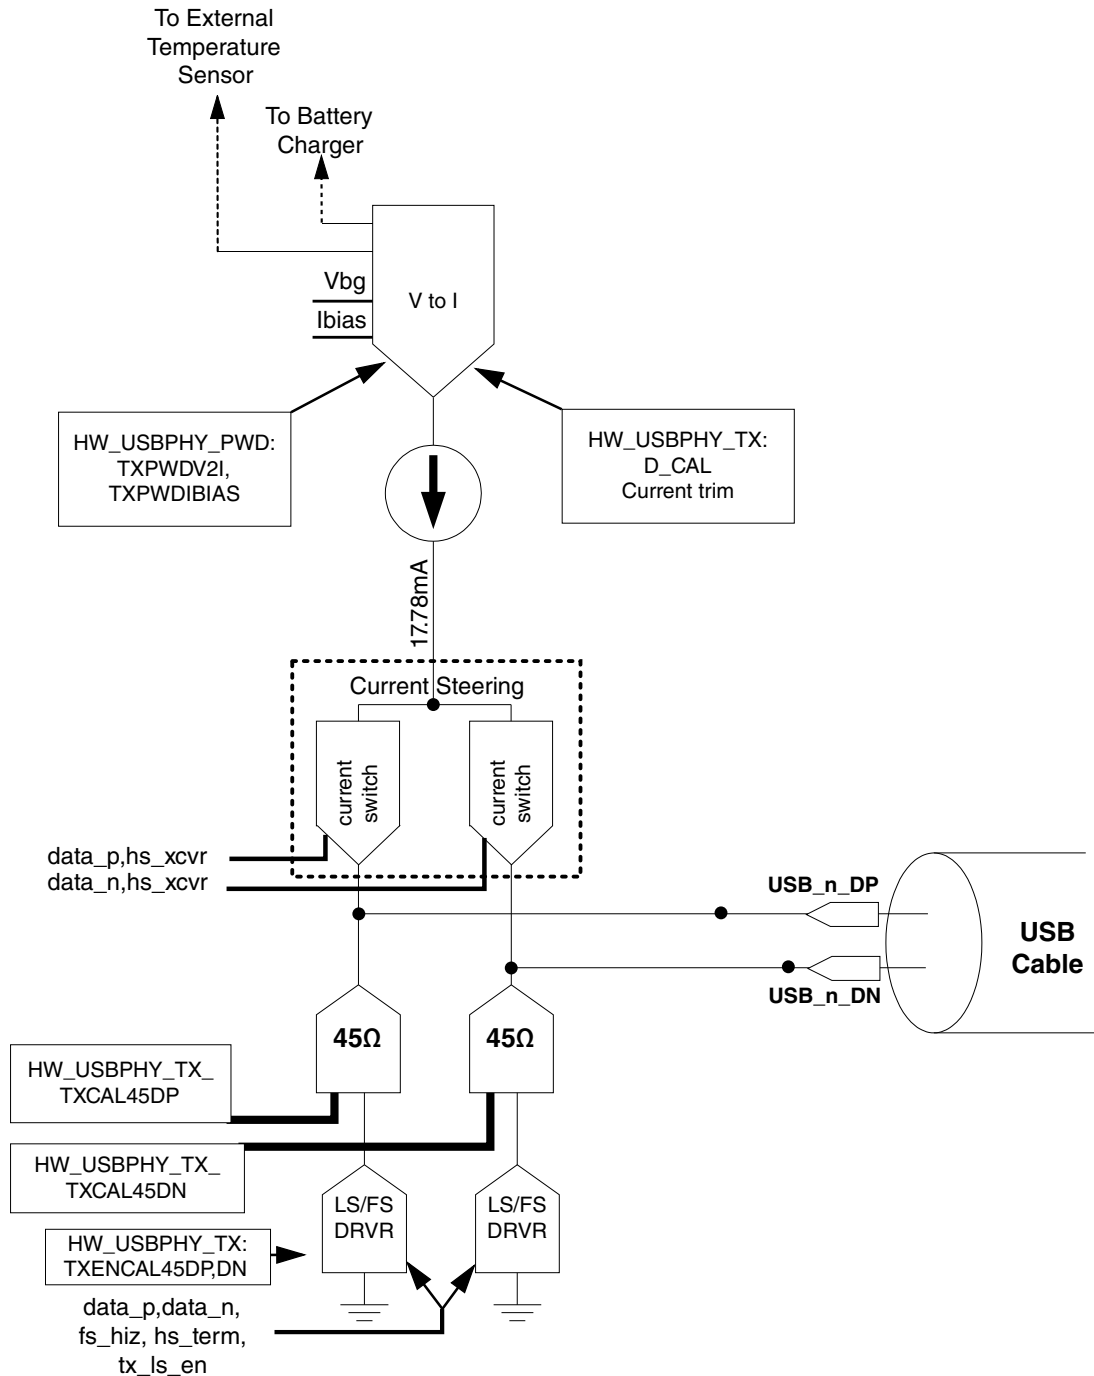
To External Temperature Sensor

To Battery Charger

Vbg

Ibias

V to I

HW_USBPHY_PWD: TXPWDV2I, TXPWDIBIAS

HW_USBPHY_TX: D_CAL Current trim

17.78mA

Current Steering

current switch

current switch

data_p,hs_xcvr

data_n,hs_xcvr

USB_n_DP

USB Cable

USB_n_DN

45Ω

45Ω

HW_USBPHY_TX_ TXCAL45DP

HW_USBPHY_TX_ TXCAL45DN

LS/FS DRVR

LS/FS DRVR

HW_USBPHY_TX: TXENCAL45DP,DN

data_p,data_n, fs_hiz, hs_term, tx_ls_en